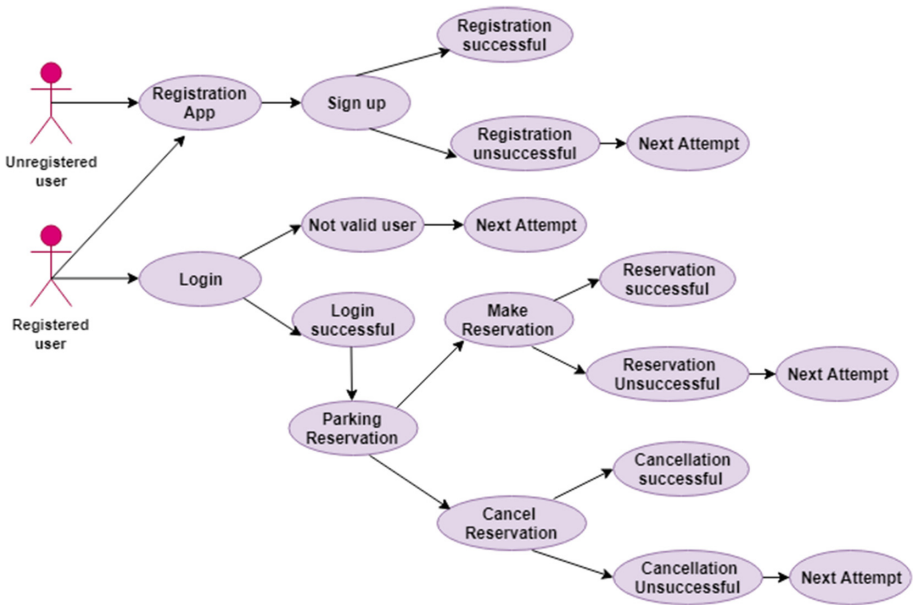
Unregistered user

Registration App

Sign up

Registration successful

Registration unsuccessful

Next Attempt

Registered user

Login

Not valid user

Next Attempt

Login successful

Make Reservation

Reservation successful

Reservation Unsuccessful

Next Attempt

Parking Reservation

Cancellation successful

Cancel Reservation

Cancellation Unsuccessful

Next Attempt